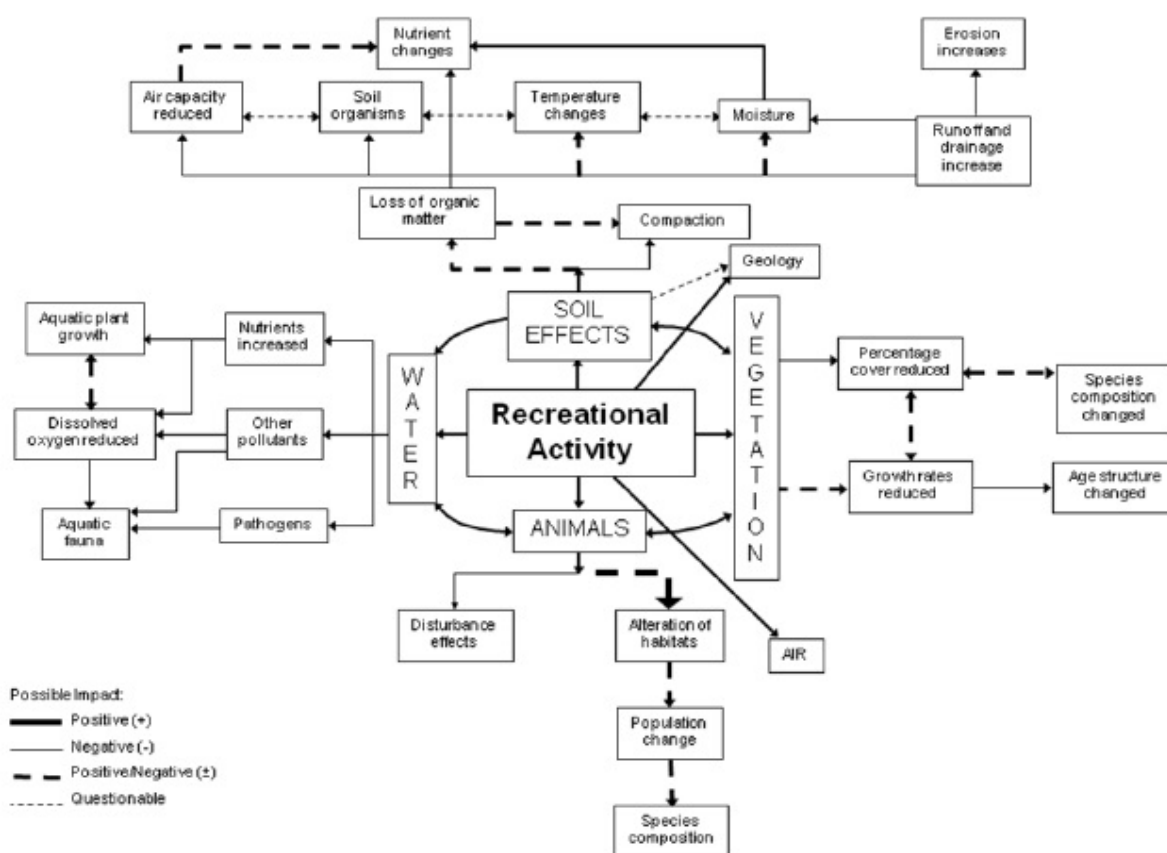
Nutrient changes

Erosion increases

Air capacity reduced

Soil organisms

Temperature changes

Moisture

Runoff and drainage increase

Loss of organic matter

Compaction

Geology

SOIL EFFECTS

Aquatic plant growth

Nutrients increased

W A T E R

V E G E T A T I O N

Percentage cover reduced

Species composition changed

Dissolved oxygen reduced

Other pollutants

Recreational Activity

Growth rates reduced

Age structure changed

Aquatic fauna

Pathogens

ANIMALS

Disturbance effects

Alteration of habitats

AIR

Population change

Species composition

Possible Impact:
Positive (+)
Negative (-)
Positive/Negative (±)
Questionable